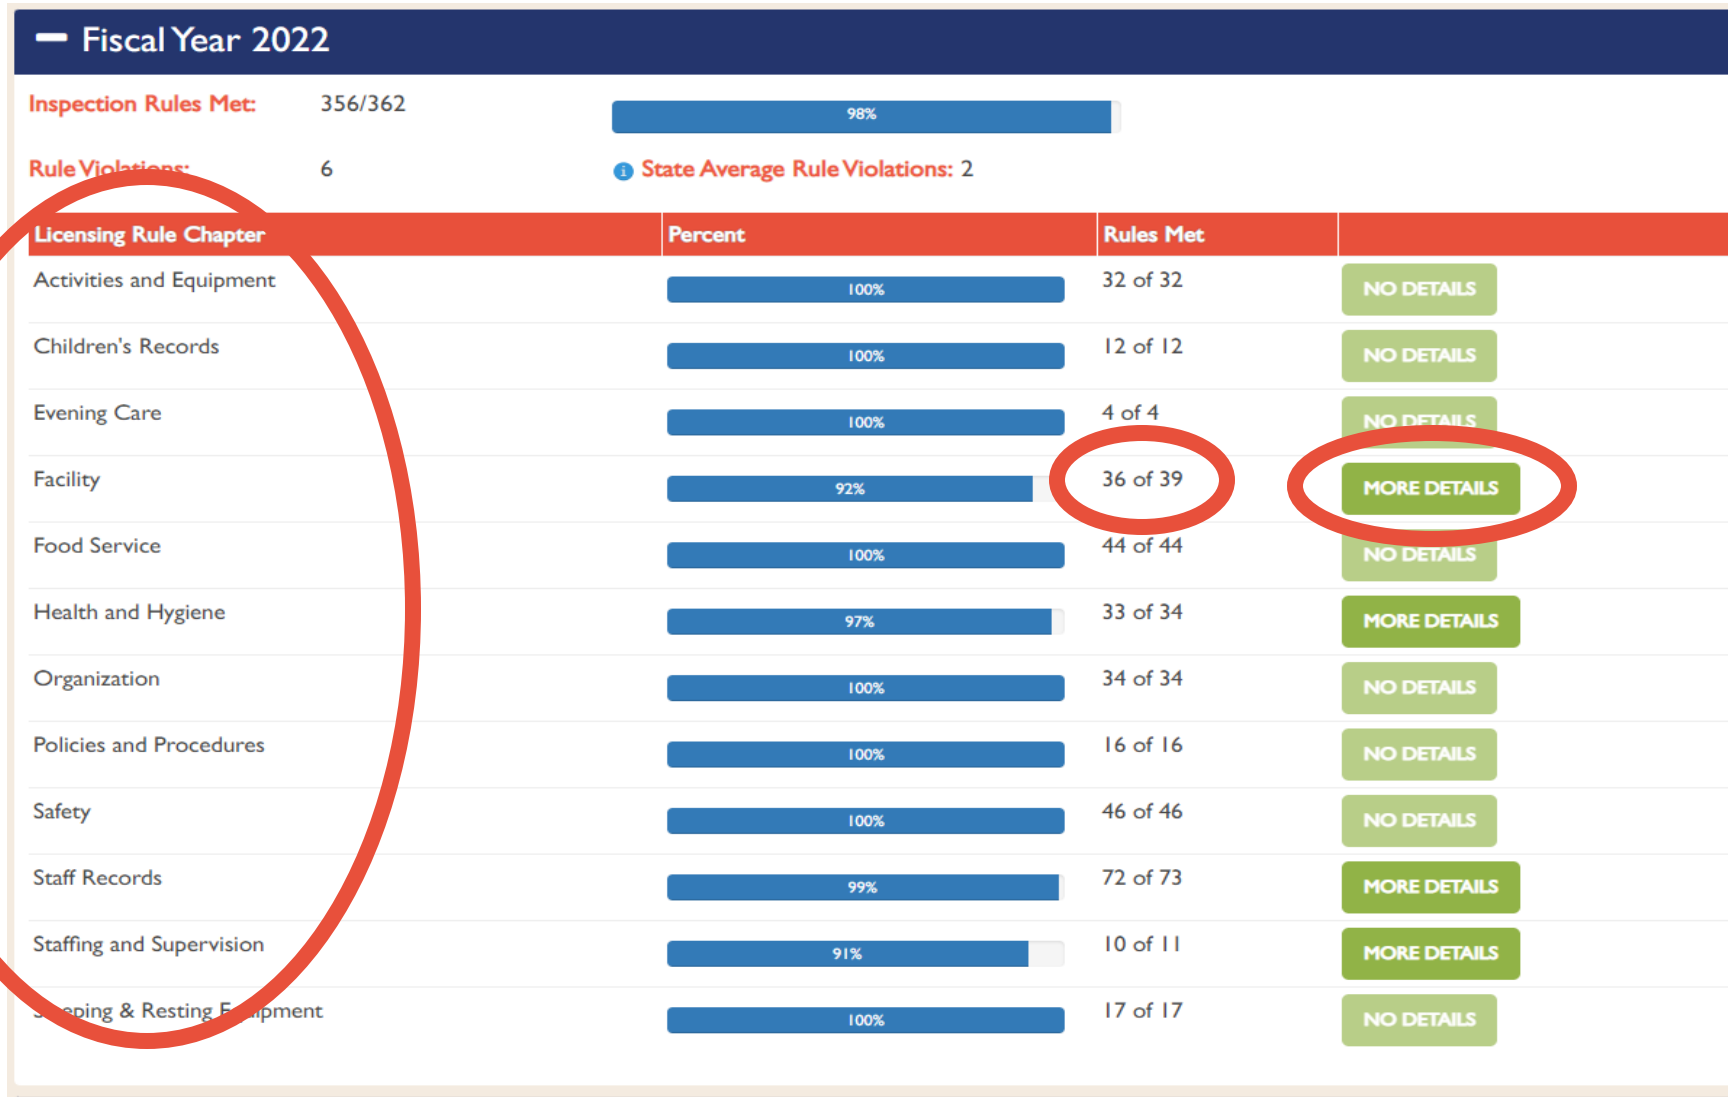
— Fiscal Year 2022

Inspection Rules Met: 356/362 98%

Rule Violations: 6 State Average Rule Violations: 2

| Licensing Rule Chapter | Percent | Rules Met | |
|---|---|---|---|
| Activities and Equipment | 100% | 32 of 32 | NO DETAILS |
| Children's Records | 100% | 12 of 12 | NO DETAILS |
| Evening Care | 100% | 4 of 4 | NO DETAILS |
| Facility | 92% | 36 of 39 | MORE DETAILS |
| Food Service | 100% | 44 of 44 | NO DETAILS |
| Health and Hygiene | 97% | 33 of 34 | MORE DETAILS |
| Organization | 100% | 34 of 34 | NO DETAILS |
| Policies and Procedures | 100% | 16 of 16 | NO DETAILS |
| Safety | 100% | 46 of 46 | NO DETAILS |
| Staff Records | 99% | 72 of 73 | MORE DETAILS |
| Staffing and Supervision | 91% | 10 of 11 | MORE DETAILS |
| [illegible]eping & Resting E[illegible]pment | 100% | 17 of 17 | NO DETAILS |